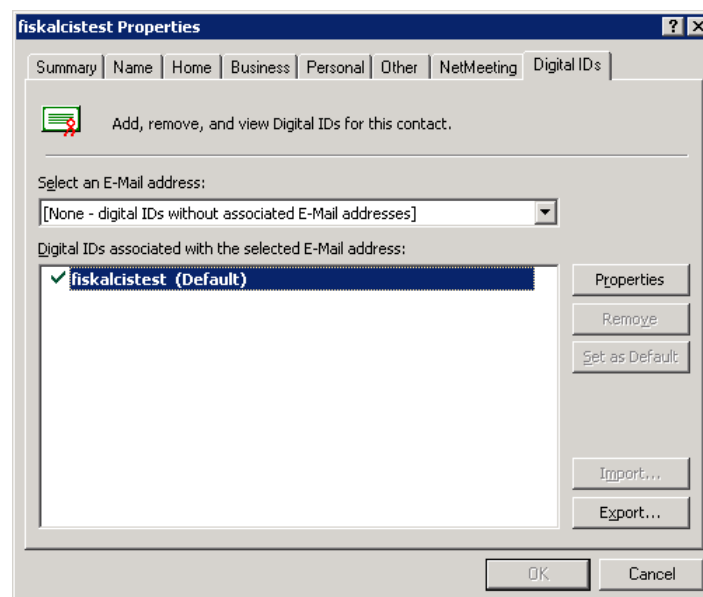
fiskalcistest Properties

? X

Summary | Name | Home | Business | Personal | Other | NetMeeting | Digital IDs

Add, remove, and view Digital IDs for this contact.

Select an E-Mail address:

[None - digital IDs without associated E-Mail addresses]

Digital IDs associated with the selected E-Mail address:

fiskalcistest (Default)

Properties

Remove

Set as Default

Import...

Export...

OK

Cancel